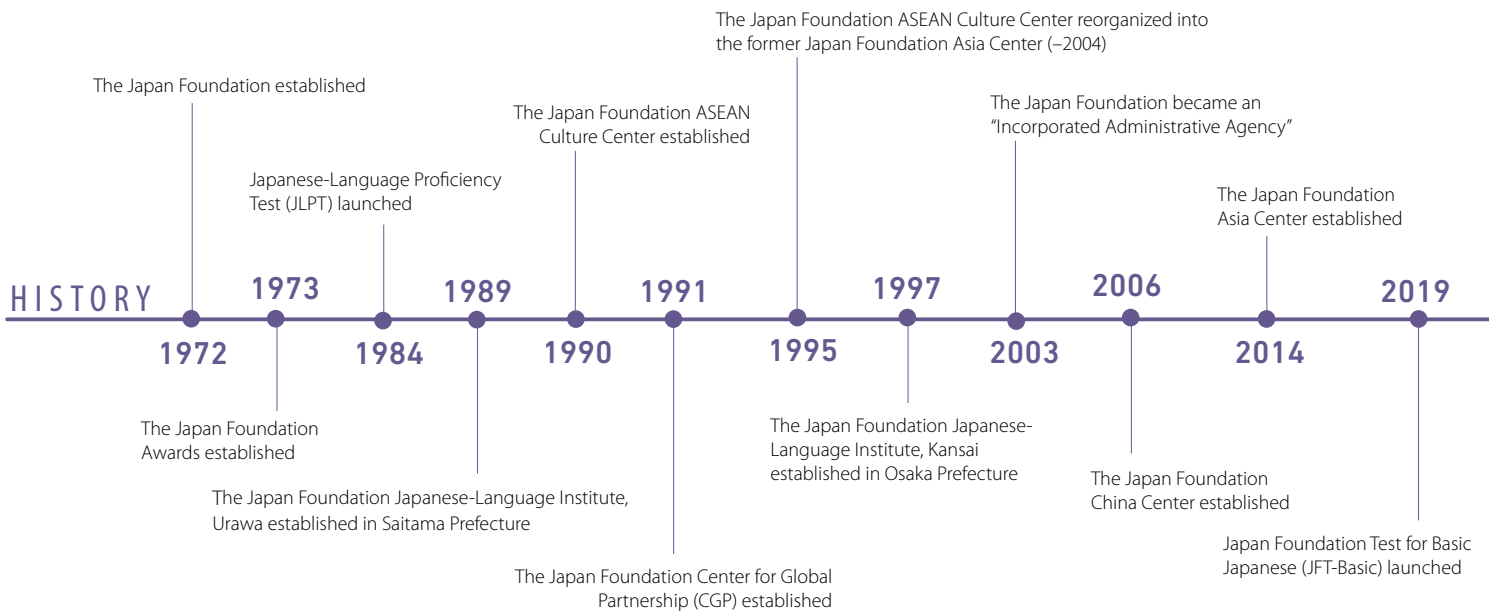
HISTORY

1972
The Japan Foundation established

1973
The Japan Foundation Awards established

1984
Japanese-Language Proficiency Test (JLPT) launched

1989
The Japan Foundation Japanese-Language Institute, Urawa established in Saitama Prefecture

1990
The Japan Foundation ASEAN Culture Center established

1991
The Japan Foundation Center for Global Partnership (CGP) established

1995
The Japan Foundation ASEAN Culture Center reorganized into the former Japan Foundation Asia Center (–2004)

1997
The Japan Foundation Japanese-Language Institute, Kansai established in Osaka Prefecture

2003
The Japan Foundation became an "Incorporated Administrative Agency"

2006
The Japan Foundation China Center established

2014
The Japan Foundation Asia Center established

2019
Japan Foundation Test for Basic Japanese (JFT-Basic) launched